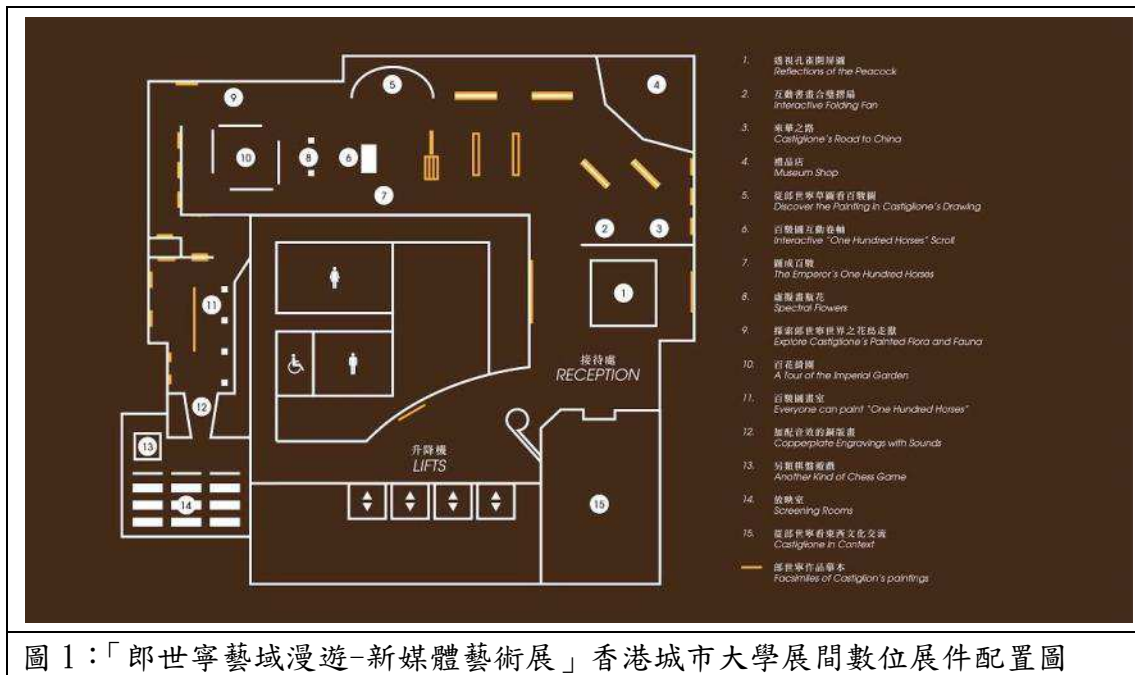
9

5

4

10

8

6

7

2

3

1

11

接待廳
RECEPTION

12

13

升降機
LIFTS

14

15

1. 透視孔雀開屏圖
Reflections of the Peacock

2. 互動書畫合璧摺扇
Interactive Folding Fan

3. 東華之路
Castiglione's Road to China

4. 禮品店
Museum Shop

5. 從郎世寧草圖看百駿圖
Discover the Painting in Castiglione's Drawing

6. 百駿圖互動卷軸
Interactive "One Hundred Horses" Scroll

7. 圓成百駿
The Emperor's One Hundred Horses

8. 虛擬畫瓶花
Spectral Flowers

9. 探索郎世寧世界之花鳥走獸
Explore Castiglione's Painted Flora and Fauna

10. 百花錦園
A Tour of the Imperial Garden

11. 百駿圖畫室
Everyone can paint "One Hundred Horses"

12. 加配音效的銅版畫
Copperplate Engravings with Sounds

13. 另類棋盤遊戲
Another Kind of Chess Game

14. 放映室
Screening Rooms

15. 從郎世寧看東西文化交流
Castiglione in Context

郎世寧作品摹本
Facsimiles of Castiglion's paintings

圖 1:「郎世寧藝域漫遊-新媒體藝術展」香港城市大學展間數位展件配置圖